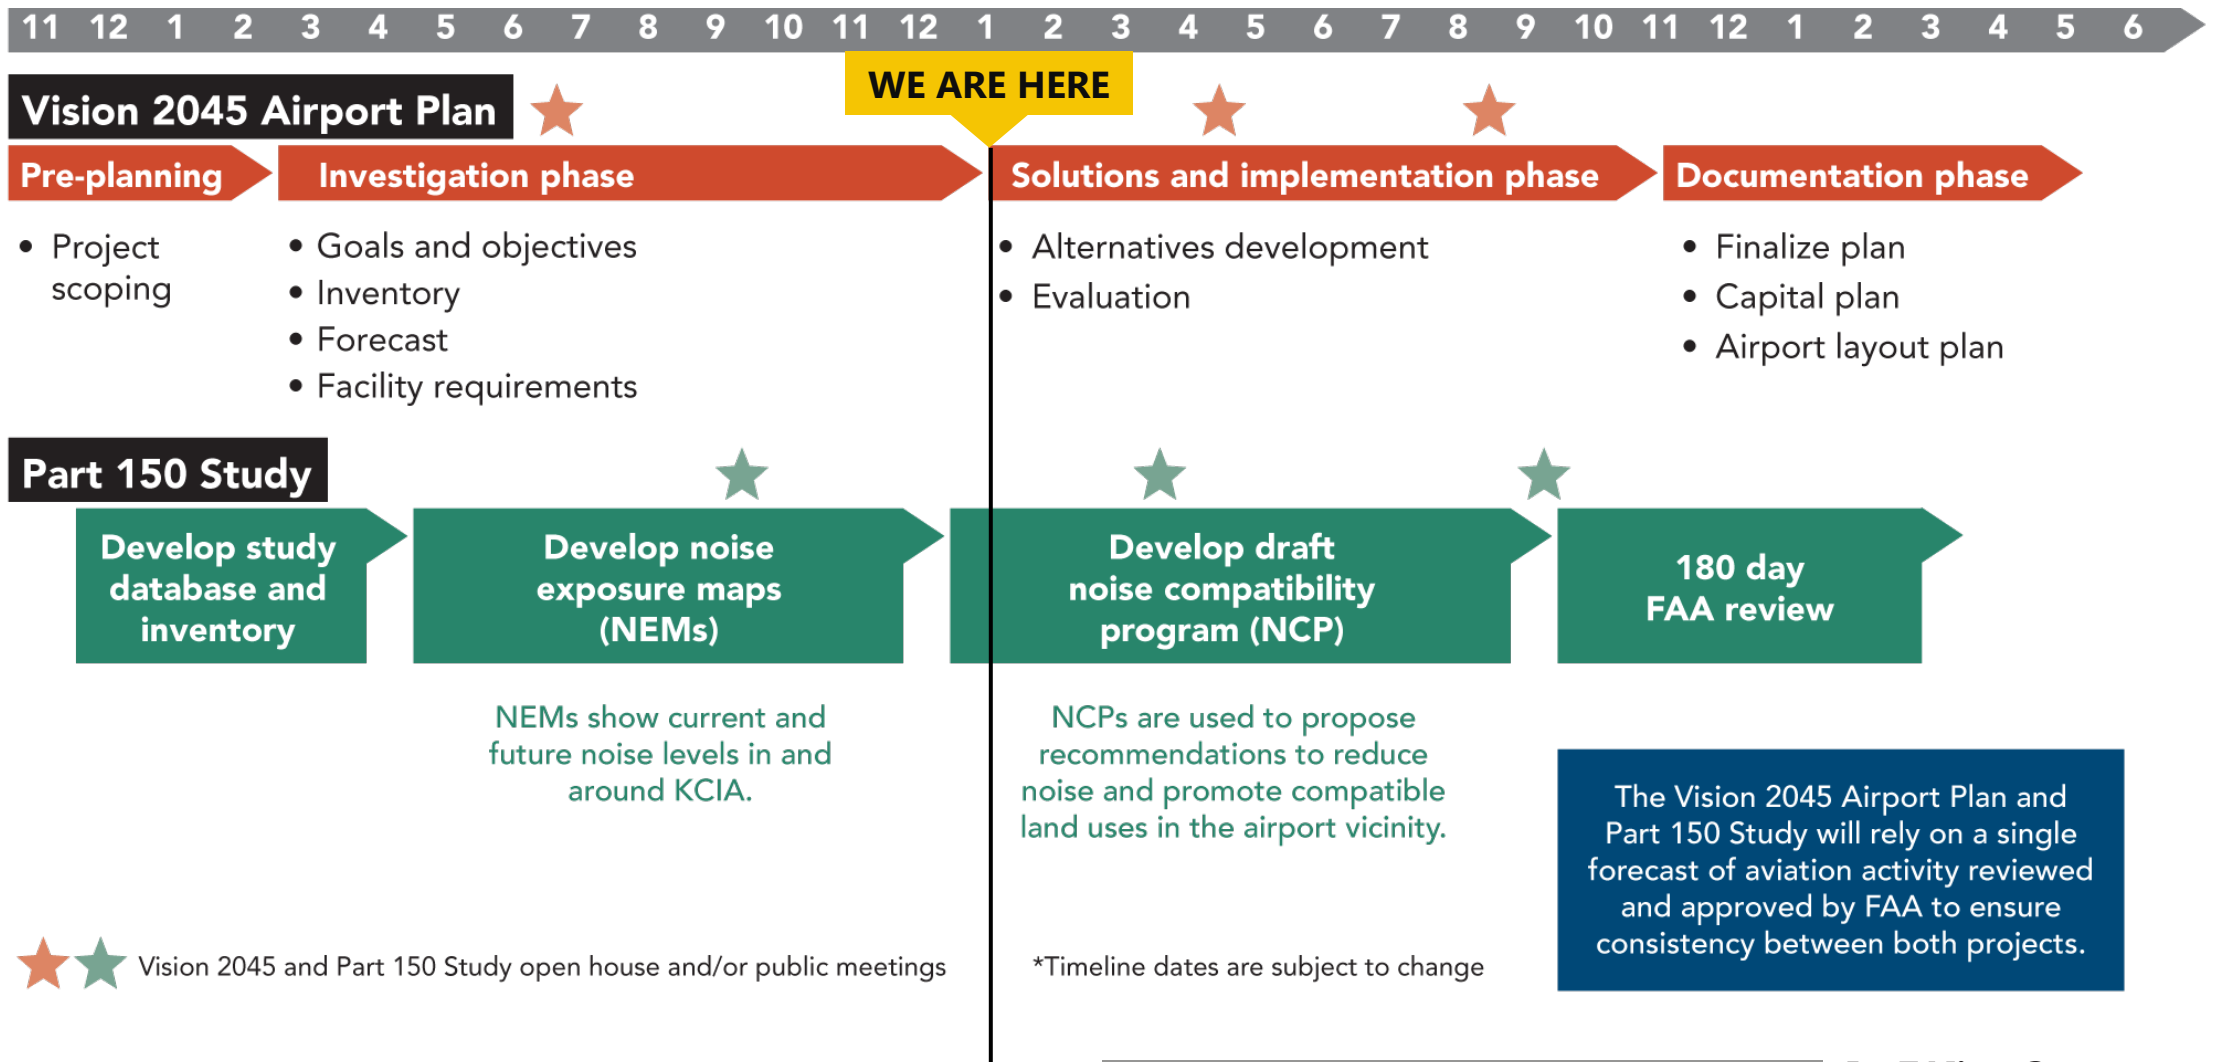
11 12 1 2 3 4 5 6 7 8 9 10 11 12 1 2 3 4 5 6 7 8 9 10 11 12 1 2 3 4 5 6

Vision 2045 Airport Plan

WE ARE HERE

Pre-planning

Investigation phase

Solutions and implementation phase

Documentation phase

• Project scoping

• Goals and objectives
• Inventory
• Forecast
• Facility requirements

• Alternatives development
• Evaluation

• Finalize plan
• Capital plan
• Airport layout plan

Part 150 Study

Develop study database and inventory

Develop noise exposure maps (NEMs)

Develop draft noise compatibility program (NCP)

180 day FAA review

NEMs show current and future noise levels in and around KCIA.

NCPs are used to propose recommendations to reduce noise and promote compatible land uses in the airport vicinity.

The Vision 2045 Airport Plan and Part 150 Study will rely on a single forecast of aviation activity reviewed and approved by FAA to ensure consistency between both projects.

Vision 2045 and Part 150 Study open house and/or public meetings

*Timeline dates are subject to change